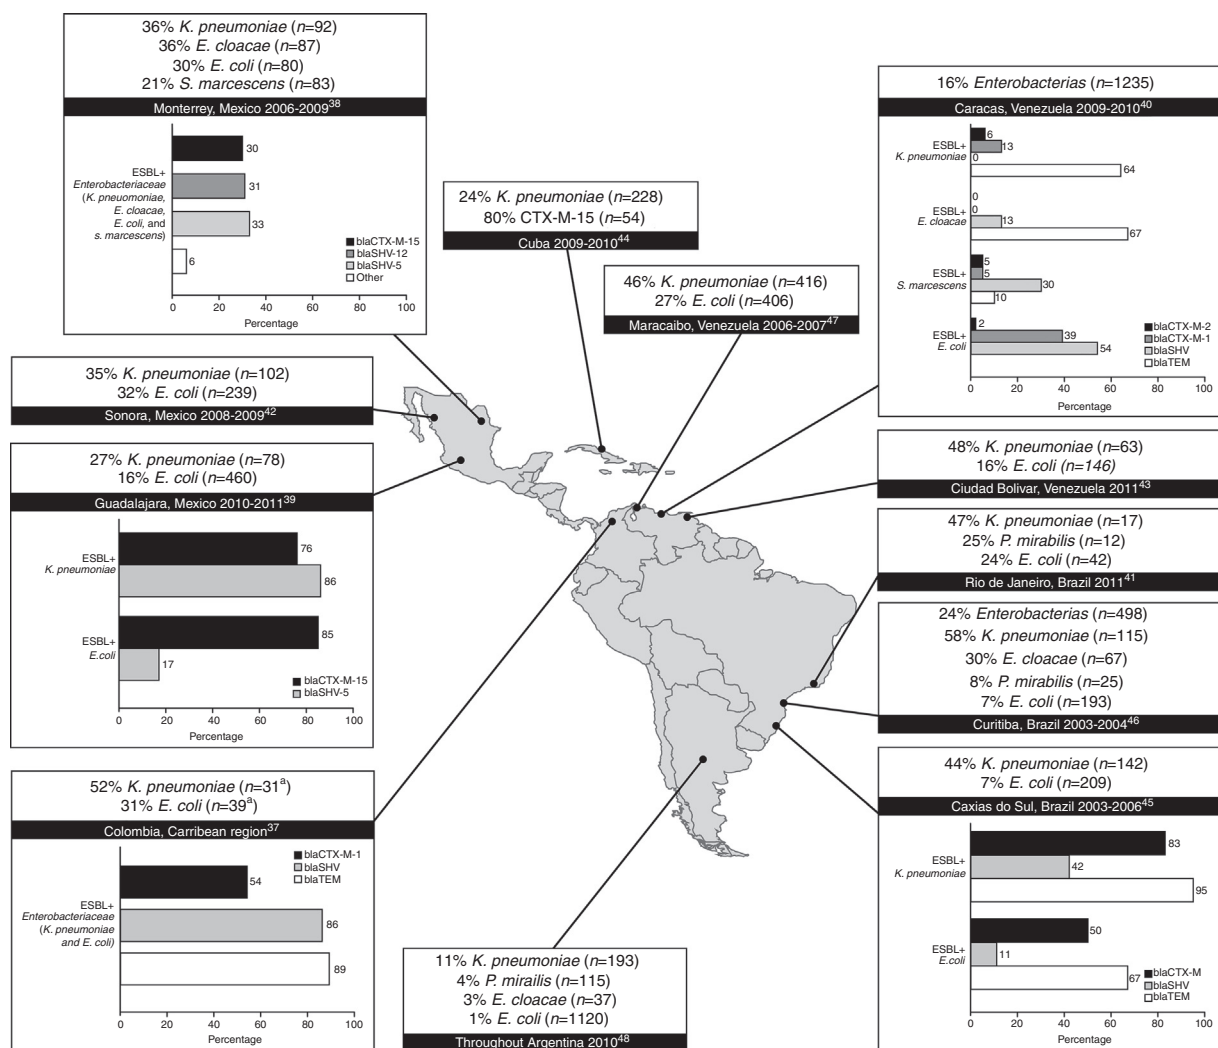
36% K. pneumoniae (n=92)
36% E. cloacae (n=87)
30% E. coli (n=80)
21% S. marcescens (n=83)

Monterrey, Mexico 2006-2009$^{38}$

ESBL+ Enterobacteriaceae (K. pneumoniae, E. cloacae, E. coli, and s. marcescens)

30
31
33
6

blaCTX-M-15
blaSHV-12
blaSHV-5
Other

0 20 40 60 80 100
Percentage

24% K. pneumoniae (n=228)
80% CTX-M-15 (n=54)

Cuba 2009-2010$^{44}$

46% K. pneumoniae (n=416)
27% E. coli (n=406)

Maracaibo, Venezuela 2006-2007$^{47}$

16% Enterobacterias (n=1235)

Caracas, Venezuela 2009-2010$^{40}$

ESBL+ K. pneumoniae
6
13
0
64

ESBL+ E. cloacae
0
0
13
67

ESBL+ S. marcescens
5
5
30
10

ESBL+ E. coli
2
39
54

blaCTX-M-2
blaCTX-M-1
blaSHV
blaTEM

0 20 40 60 80 100
Percentage

35% K. pneumoniae (n=102)
32% E. coli (n=239)

Sonora, Mexico 2008-2009$^{42}$

27% K. pneumoniae (n=78)
16% E. coli (n=460)

Guadalajara, Mexico 2010-2011$^{39}$

ESBL+ K. pneumoniae
76
86

ESBL+ E.coli
85
17

blaCTX-M-15
blaSHV-5

0 20 40 60 80 100
Percentage

48% K. pneumoniae (n=63)
16% E. coli (n=146)

Ciudad Bolivar, Venezuela 2011$^{43}$

47% K. pneumoniae (n=17)
25% P. mirabilis (n=12)
24% E. coli (n=42)

Rio de Janeiro, Brazil 2011$^{41}$

24% Enterobacterias (n=498)
58% K. pneumoniae (n=115)
30% E. cloacae (n=67)
8% P. mirabilis (n=25)
7% E. coli (n=193)

Curitiba, Brazil 2003-2004$^{46}$

44% K. pneumoniae (n=142)
7% E. coli (n=209)

Caxias do Sul, Brazil 2003-2006$^{45}$

ESBL+ K. pneumoniae
83
42
95

ESBL+ E.coli
50
11
67

blaCTX-M
blaSHV
blaTEM

0 20 40 60 80 100
Percentage

52% K. pneumoniae (n=31$^{a}$)
31% E. coli (n=39$^{a}$)

Colombia, Carribean region$^{37}$

blaCTX-M-1
blaSHV
blaTEM

ESBL+ Enterobacteriaceae (K. pneumoniae and E. coli)

54
86
89

0 20 40 60 80 100
Percentage

11% K. pneumoniae (n=193)
4% P. mirailis (n=115)
3% E. cloacae (n=37)
1% E. coli (n=1120)

Throughout Argentina 2010$^{48}$